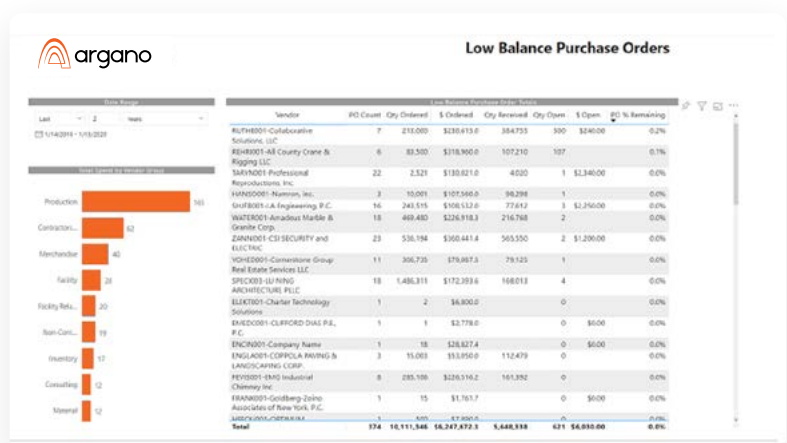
argano

Low Balance Purchase Orders

Date Range

Last | 2 | Years

1/14/2018 - 1/13/2020

Total Spend by Vendor Group

Production 165
Contractors... 62
Merchandise 40
Facility 26
Facility Rela... 20
Non-Cons... 19
Inventory 17
Consulting 12
Material 12

Low Balance Purchase Order Totals

| Vendor | PO Count | Qty Ordered | $ Ordered | Qty Received | Qty Open | $ Open | PO % Remaining |
|---|---|---|---|---|---|---|---|
| RUTH8001-Collaborative Solutions, LLC | 7 | 215,000 | $230,613.0 | 384,755 | 300 | $240.00 | 0.2% |
| REHR001-All County Crane & Rigging LLC | 6 | 82,500 | $318,960.0 | 107,210 | 107 | | 0.1% |
| TARYN001-Professional Reproductions, Inc. | 22 | 2,321 | $130,021.0 | 4,020 | 1 | $2,340.00 | 0.0% |
| HANS0001-Namron, Inc. | 3 | 10,001 | $107,560.0 | 98,298 | 1 | | 0.0% |
| SHIF8001-LA Engineering, P.C. | 16 | 243,515 | $108,532.0 | 77,612 | 3 | $2,250.00 | 0.0% |
| WATER001-Amadeus Marble & Granite Corp. | 18 | 469,480 | $226,918.3 | 216,768 | 2 | | 0.0% |
| ZANN001-CSI SECURITY and ELECTRIC | 23 | 535,194 | $360,441.4 | 565,550 | 2 | $1,200.00 | 0.0% |
| YOHED001-Cornerstone Group Real Estate Services LLC | 11 | 306,735 | $79,067.3 | 79,125 | 1 | | 0.0% |
| SPECK003-LU NING ARCHITECTURE PLLC | 18 | 1,486,311 | $172,393.6 | 168,013 | 4 | | 0.0% |
| ELEKT001-Charter Technology Solutions | 1 | 2 | $6,800.0 | | | | 0.0% |
| EMEDC001-CLIFFORD DIAS P.E., P.C. | 1 | 1 | $2,778.0 | | 0 | $0.00 | 0.0% |
| ENCIN001-Company Name | 1 | 18 | $28,627.4 | | 0 | $0.00 | 0.0% |
| ENGLA001-COPPOLA PAVING & LANDSCAPING CORP. | 3 | 15,003 | $53,050.0 | 112,479 | 0 | | 0.0% |
| FEYE001-EMG Industrial Chimney Inc. | 8 | 285,106 | $226,516.2 | 161,392 | 0 | | 0.0% |
| FRANK001-Goldberg-Zoino Associates of New York, P.C. | 1 | 15 | $1,761.7 | | 0 | $0.00 | 0.0% |
| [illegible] | 1 | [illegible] | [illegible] | | | | |
| Total | 374 | 10,111,546 | $6,247,672.3 | 5,448,338 | 621 | $6,030.00 | 0.0% |